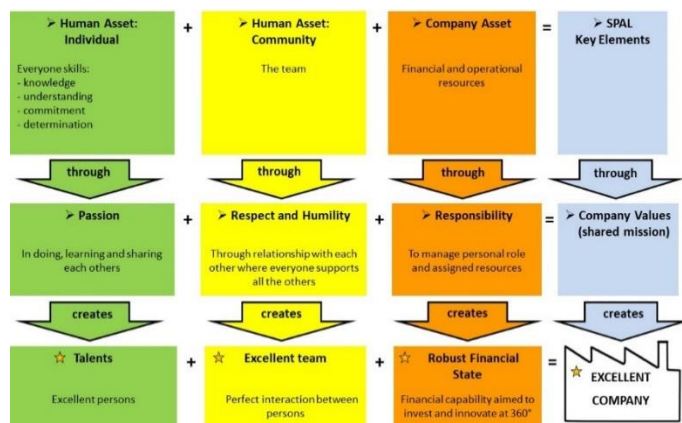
➢ Human Asset: Individual

Everyone skills:
- knowledge
- understanding
- commitment
- determination

+

➢ Human Asset: Community

The team

+

➢ Company Asset

Financial and operational resources

=

➢ SPAL Key Elements

through

through

through

through

➢ Passion

In doing, learning and sharing each others

+

➢ Respect and Humility

Through relationship with each other where everyone supports all the others

+

➢ Responsibility

To manage personal role and assigned resources

=

➢ Company Values (shared mission)

creates

creates

creates

creates

☆ Talents

Excellent persons

+

☆ Excellent team

Perfect interaction between persons

+

☆ Robust Financial State

Financial capability aimed to invest and innovate at 360°

=

☆ EXCELLENT COMPANY